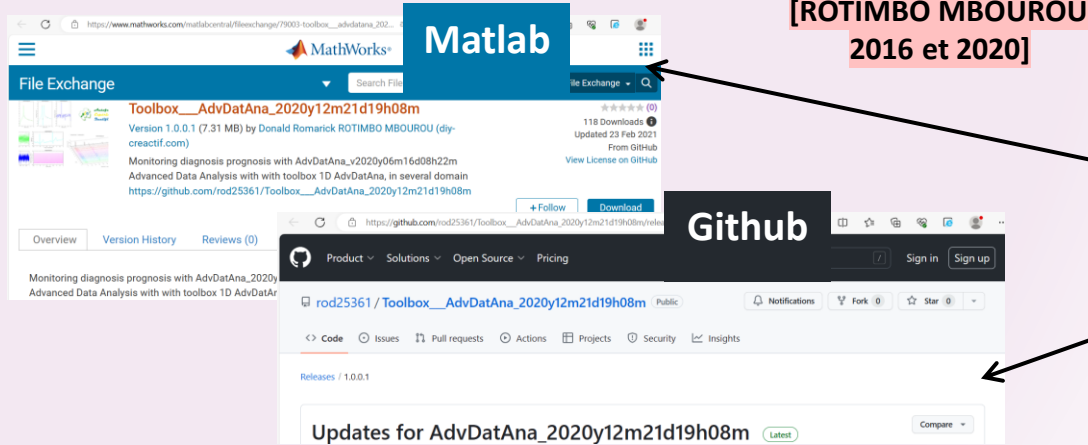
[ROTIMBO MBOUROU
2016 et 2020]

https://www.mathworks.com/matlabcentral/fileexchange/79003-toolbox___advdatana_202...

MathWorks®

Matlab

File Exchange

Search File

File Exchange

Toolbox___AdvDatAna_2020y12m21d19h08m

Version 1.0.0.1 (7.31 MB) by Donald Romarick ROTIMBO MBOUROU (diy-creactif.com)

Monitoring diagnosis prognosis with AdvDatAna_v2020y06m16d08h22m Advanced Data Analysis with with toolbox 1D AdvDatAna, in several domain https://github.com/rod25361/Toolbox___AdvDatAna_2020y12m21d19h08m

(0)
118 Downloads
Updated 23 Feb 2021
From GitHub
View License on GitHub

+Follow
Download

Overview Version History Reviews (0)

Monitoring diagnosis prognosis with AdvDatAna_2020y
Advanced Data Analysis with with toolbox 1D AdvDatAr

https://github.com/rod25361/Toolbox___AdvDatAna_2020y12m21d19h08m/rele

Github

Product Solutions Open Source Pricing

Sign in Sign up

rod25361 / Toolbox___AdvDatAna_2020y12m21d19h08m Public

Notifications Fork 0 Star 0

Code Issues Pull requests Actions Projects Security Insights

Releases / 1.0.0.1

Updates for AdvDatAna_2020y12m21d19h08m Latest

Compare